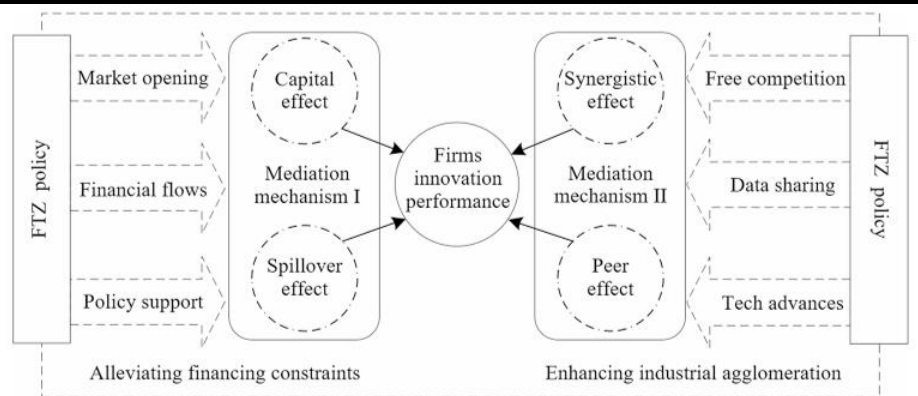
FTZ policy

Market opening

Financial flows

Policy support

Capital effect

Mediation mechanism I

Spillover effect

Firms innovation performance

Synergistic effect

Mediation mechanism II

Peer effect

Free competition

Data sharing

Tech advances

FTZ policy

Alleviating financing constraints

Enhancing industrial agglomeration